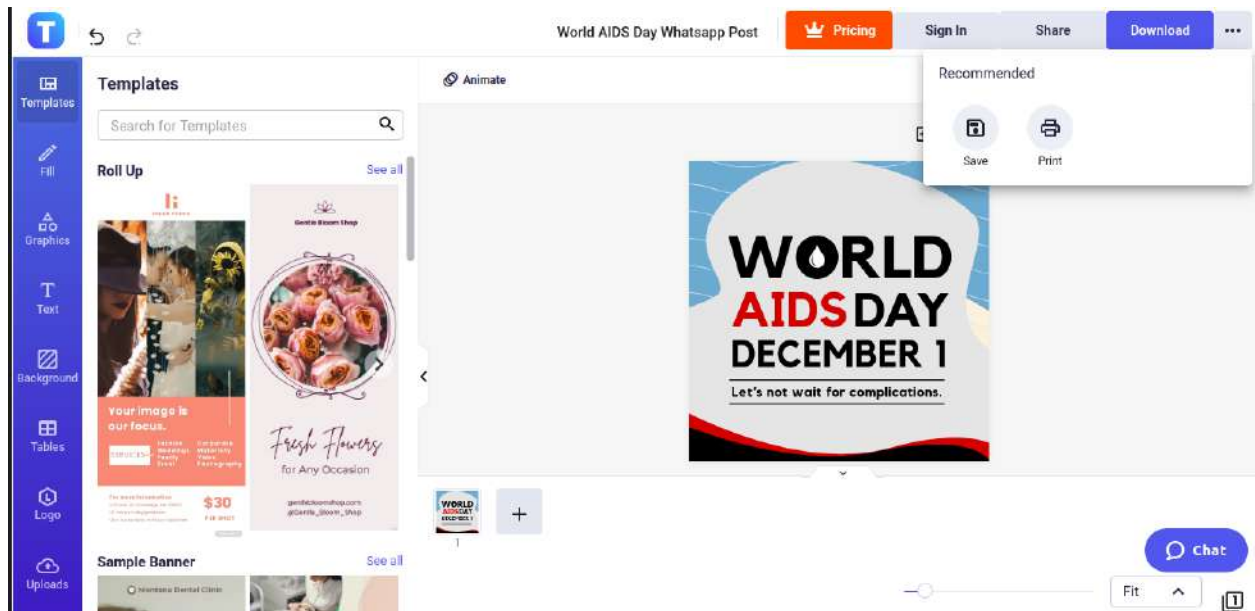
T

World AIDS Day Whatsapp Post

Pricing

Sign In

Share

Download

...

Recommended

Save

Print

Templates

Fill

Graphics

Text

Background

Tables

Logo

Uploads

Templates

Search for Templates

Roll Up

See all

Your image is our focus.

$30

Gentle Bloom Shop

Fresh Flowers

for Any Occasion

gentlebloomshop.com
@Gentle_Bloom_Shop

Sample Banner

See all

Montana Dental Clinic

Animate

WORLD
AIDS DAY
DECEMBER 1

Let's not wait for complications.

1

+

Chat

Fit